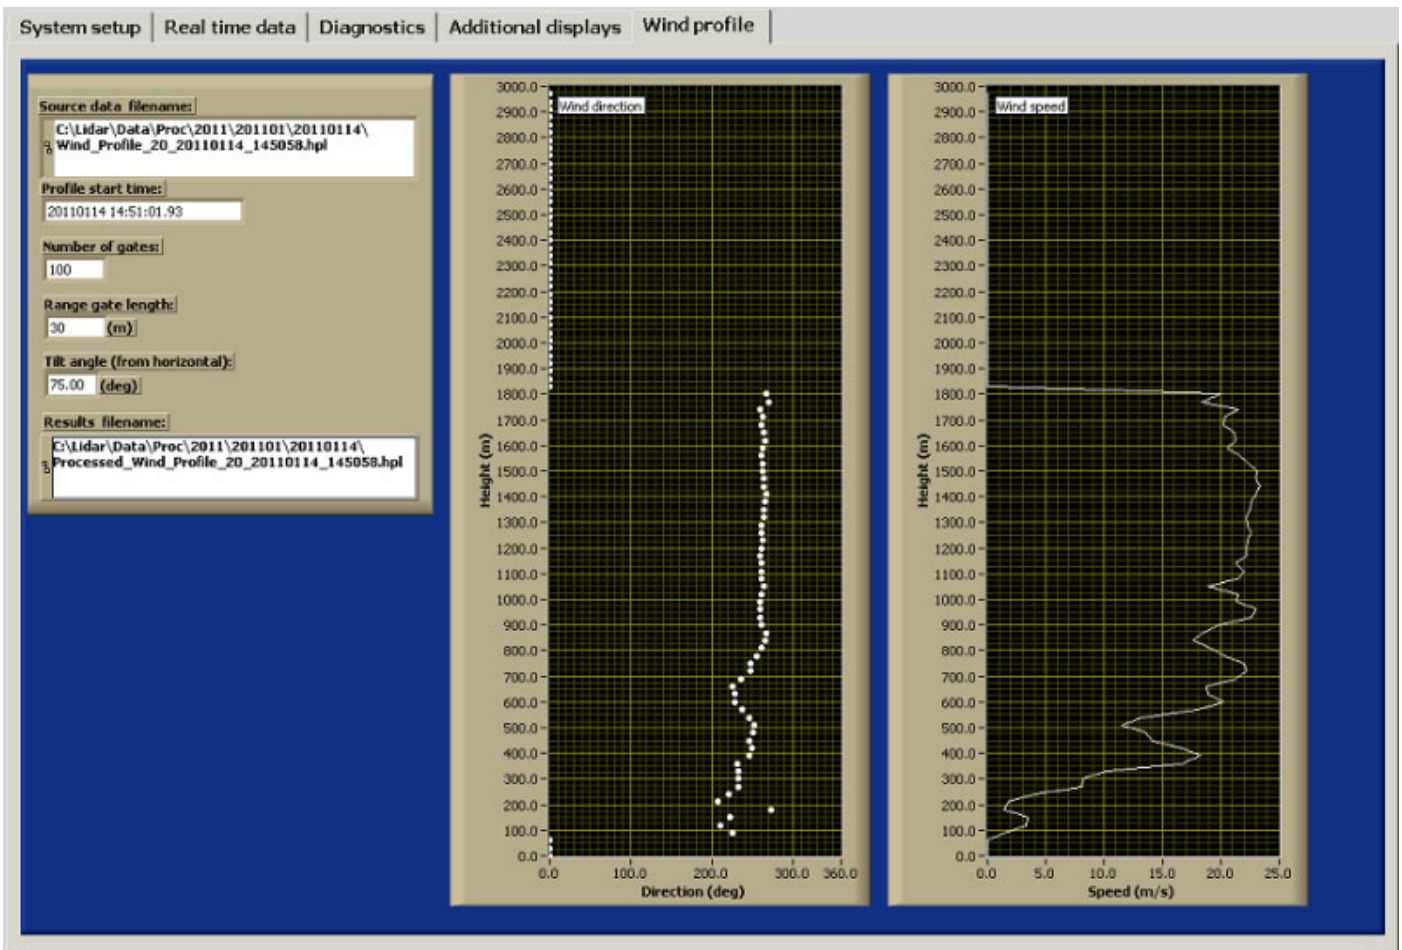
System setup | Real time data | Diagnostics | Additional displays | Wind profile

Source data filename:
C:\Lidar\Data\Proc\2011\201101\20110114\Wind_Profile_20_20110114_145058.hpl

Profile start time:
20110114 14:51:01.93

Number of gates:
100

Range gate length:
30 (m)

Tilt angle (from horizontal):
75.00 (deg)

Results filename:
C:\Lidar\Data\Proc\2011\201101\20110114\Processed_Wind_Profile_20_20110114_145058.hpl

Wind direction
3000.0
2900.0
2800.0
2700.0
2600.0
2500.0
2400.0
2300.0
2200.0
2100.0
2000.0
1900.0
1800.0
1700.0
1600.0
1500.0
1400.0
1300.0
1200.0
1100.0
1000.0
900.0
800.0
700.0
600.0
500.0
400.0
300.0
200.0
100.0
0.0
Height (m)
0.0 100.0 200.0 300.0 360.0
Direction (deg)

Wind speed
3000.0
2900.0
2800.0
2700.0
2600.0
2500.0
2400.0
2300.0
2200.0
2100.0
2000.0
1900.0
1800.0
1700.0
1600.0
1500.0
1400.0
1300.0
1200.0
1100.0
1000.0
900.0
800.0
700.0
600.0
500.0
400.0
300.0
200.0
100.0
0.0
Height (m)
0.0 5.0 10.0 15.0 20.0 25.0
Speed (m/s)